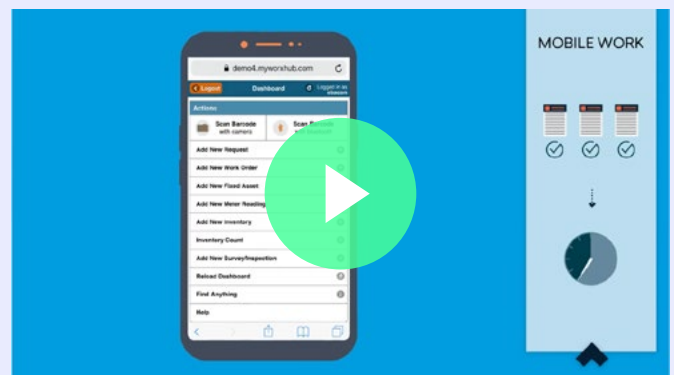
demo4.myworxhub.com

Logout Dashboard Logged in as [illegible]

Actions

Scan Barcode with camera

Scan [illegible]

Add New Request

Add New Work Order

Add New Fixed Asset

Add New Meter Reading

Add New Inventory

Inventory Count

Add New Survey/Inspection

Reload Dashboard

Find Anything

Help

MOBILE WORK